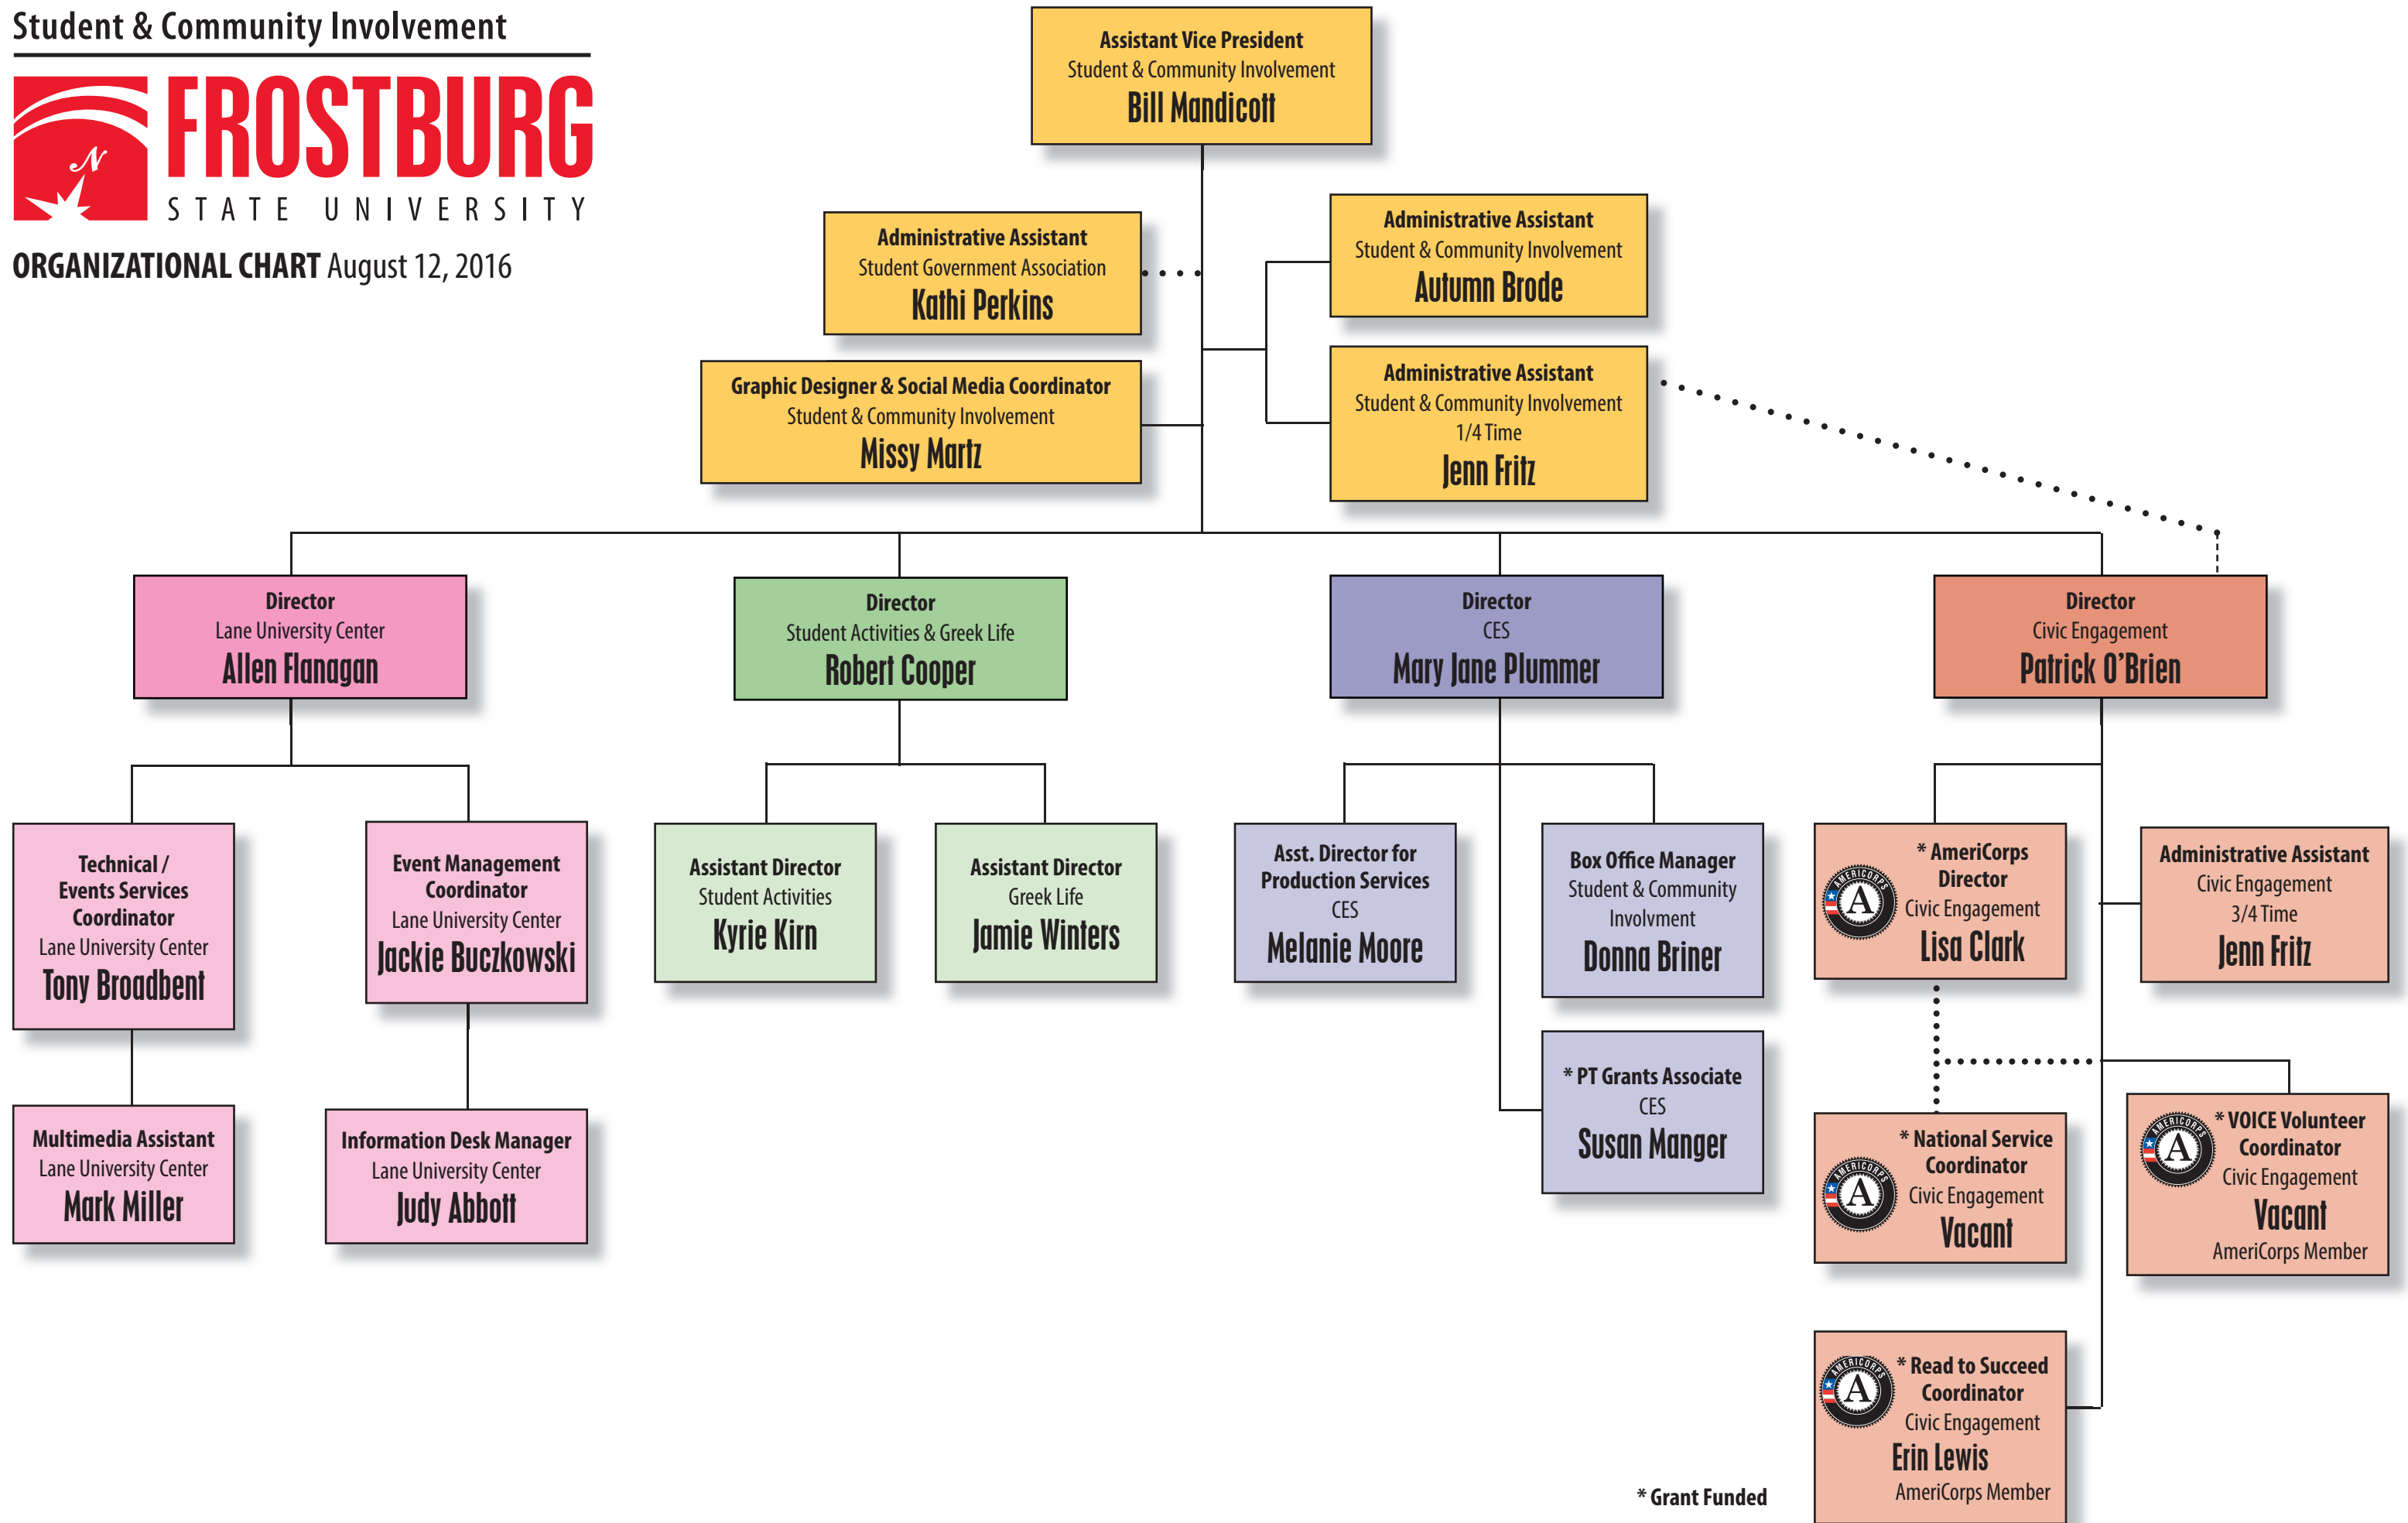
Student & Community Involvement

FROSTBURG STATE UNIVERSITY

ORGANIZATIONAL CHART August 12, 2016

Assistant Vice President
Student & Community Involvement
Bill Mandicott

Administrative Assistant
Student Government Association
Kathi Perkins

Graphic Designer & Social Media Coordinator
Student & Community Involvement
Missy Martz

Administrative Assistant
Student & Community Involvement
Autumn Brode

Administrative Assistant
Student & Community Involvement
1/4 Time
Jenn Fritz

Director
Lane University Center
Allen Flanagan

Director
Student Activities & Greek Life
Robert Cooper

Director
CES
Mary Jane Plummer

Director
Civic Engagement
Patrick O'Brien

Technical / Events Services Coordinator
Lane University Center
Tony Broadbent

Event Management Coordinator
Lane University Center
Jackie Buczkowski

Assistant Director
Student Activities
Kyrie Kirn

Assistant Director
Greek Life
Jamie Winters

Asst. Director for Production Services
CES
Melanie Moore

Box Office Manager
Student & Community Involvment
Donna Briner

* AmeriCorps Director
Civic Engagement
Lisa Clark

Administrative Assistant
Civic Engagement
3/4 Time
Jenn Fritz

Multimedia Assistant
Lane University Center
Mark Miller

Information Desk Manger
Lane University Center
Judy Abbott

* PT Grants Associate
CES
Susan Manger

* National Service Coordinator
Civic Engagement
Vacant

* VOICE Volunteer Coordinator
Civic Engagement
Vacant
AmeriCorps Member

* Read to Succeed Coordinator
Civic Engagement
Erin Lewis
AmeriCorps Member

* Grant Funded